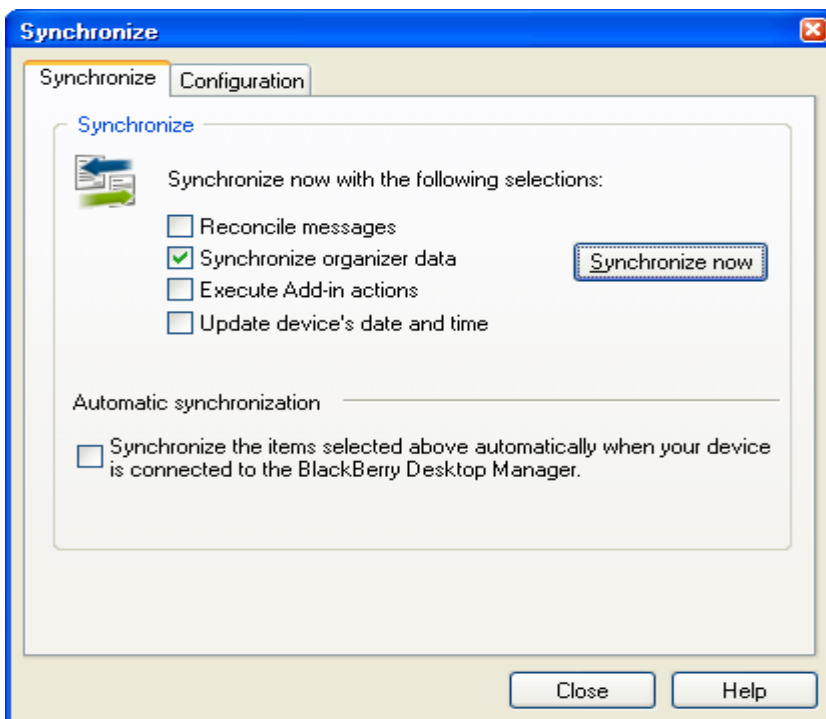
Synchronize

Synchronize | Configuration

Synchronize

Synchronize now with the following selections:

Reconcile messages

Synchronize organizer data

Execute Add-in actions

Update device's date and time

Synchronize now

Automatic synchronization

Synchronize the items selected above automatically when your device is connected to the BlackBerry Desktop Manager.

Close

Help